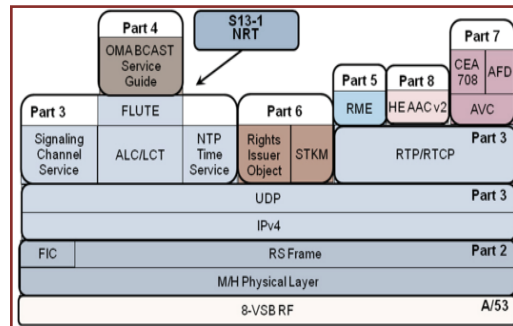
Part 4
OMA BCAST Service Guide

S13-1
NRT

Part 7
CEA 708
AFD
AVC

Part 5
RME

Part 8
HE AAC v2

Part 3
FLUTE
Signaling Channel Service
ALC/LCT
NTP Time Service

Part 6
Rights Issuer Object
STKM

Part 3
RTP/RTCP

UDP
Part 3
IPv4

FIC
RS Frame
Part 2
M/H Physical Layer

8-VSB RF
A/53